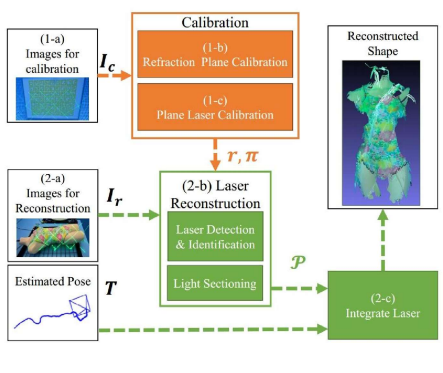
(1-a) Images for calibration

$I_c$

Calibration

(1-b) Refraction Plane Calibration

(1-c) Plane Laser Calibration

$r, \pi$

Reconstructed Shape

(2-a) Images for Reconstruction

$I_r$

(2-b) Laser Reconstruction

Laser Detection & Identification

Light Sectioning

$\mathcal{P}$

Estimated Pose

$T$

(2-c) Integrate Laser